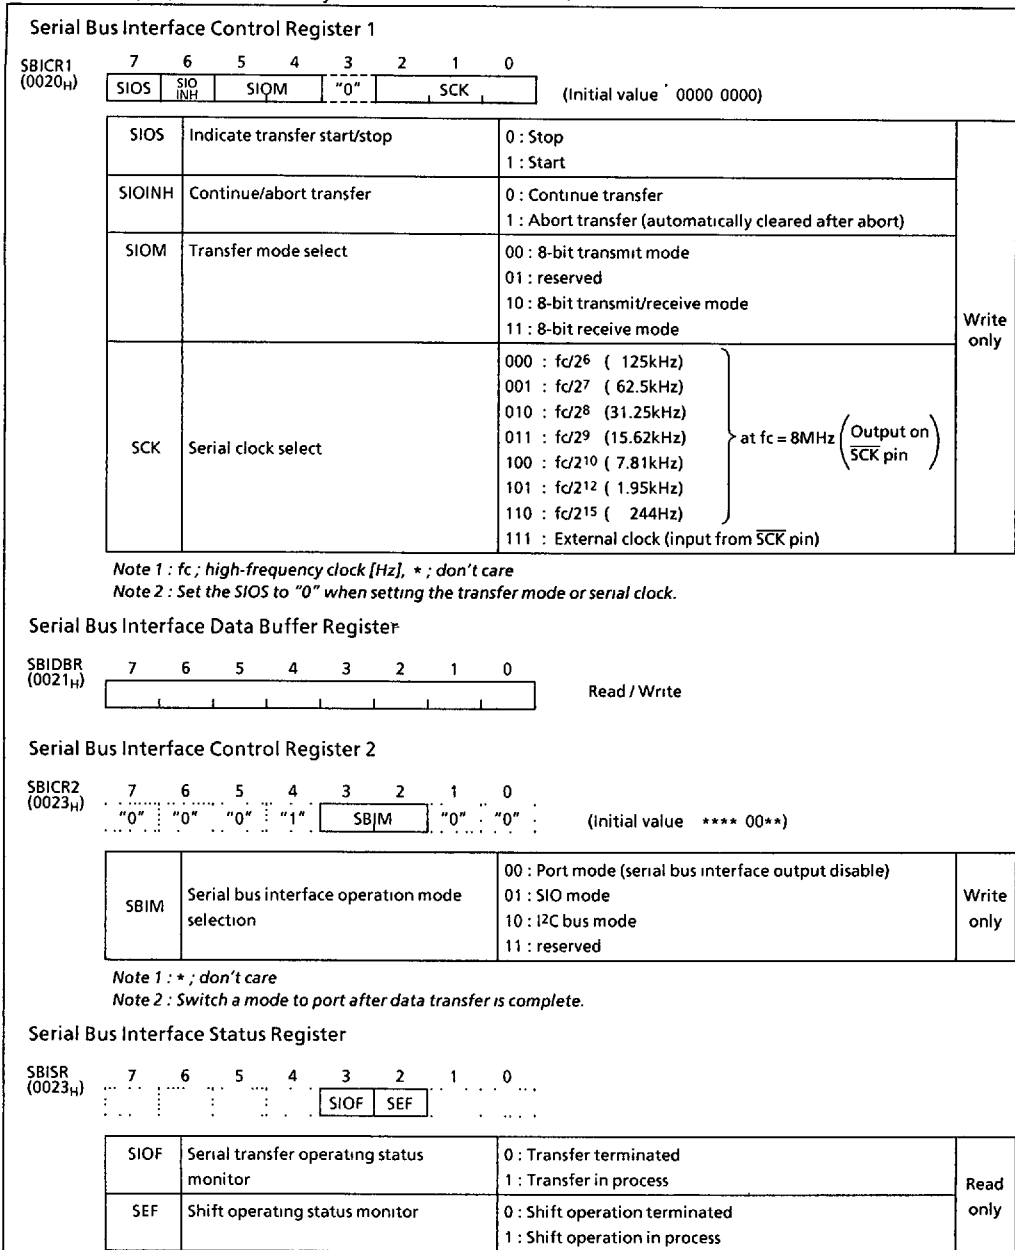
Serial Bus Interface Control Register 1

SBICR1 ($0020_H$)

| 7 | 6 | 5 | 4 | 3 | 2 | 1 | 0 |
|---|---|---|---|---|---|---|---|
| SIOS | SIO INH | SIOM | | "0" | SCK | | |

(Initial value 0000 0000)

| | | | |
|---|---|---|---|
| SIOS | Indicate transfer start/stop | 0 : Stop<br>1 : Start | Write only |
| SIOINH | Continue/abort transfer | 0 : Continue transfer<br>1 : Abort transfer (automatically cleared after abort) | |
| SIOM | Transfer mode select | 00 : 8-bit transmit mode<br>01 : reserved<br>10 : 8-bit transmit/receive mode<br>11 : 8-bit receive mode | |
| SCK | Serial clock select | 000 : fc/$2^6$ ( 125kHz)<br>001 : fc/$2^7$ ( 62.5kHz)<br>010 : fc/$2^8$ (31.25kHz)<br>011 : fc/$2^9$ (15.62kHz)<br>100 : fc/$2^{10}$ ( 7.81kHz)<br>101 : fc/$2^{12}$ ( 1.95kHz)<br>110 : fc/$2^{15}$ ( 244Hz) at fc = 8MHz (Output on $\overline{SCK}$ pin)<br>111 : External clock (input from $\overline{SCK}$ pin) | |

Note 1 : fc ; high-frequency clock [Hz], * ; don't care
Note 2 : Set the SIOS to "0" when setting the transfer mode or serial clock.

Serial Bus Interface Data Buffer Register

SBIDBR ($0021_H$)

| 7 | 6 | 5 | 4 | 3 | 2 | 1 | 0 |
|---|---|---|---|---|---|---|---|
| | | | | | | | |

Read / Write

Serial Bus Interface Control Register 2

SBICR2 ($0023_H$)

| 7 | 6 | 5 | 4 | 3 | 2 | 1 | 0 |
|---|---|---|---|---|---|---|---|
| "0" | "0" | "0" | "1" | SBIM | | "0" | "0" |

(Initial value **** 00**)

| | | | |
|---|---|---|---|
| SBIM | Serial bus interface operation mode selection | 00 : Port mode (serial bus interface output disable)<br>01 : SIO mode<br>10 : I$^2$C bus mode<br>11 : reserved | Write only |

Note 1 : * ; don't care
Note 2 : Switch a mode to port after data transfer is complete.

Serial Bus Interface Status Register

SBISR ($0023_H$)

| 7 | 6 | 5 | 4 | 3 | 2 | 1 | 0 |
|---|---|---|---|---|---|---|---|
| | | | | SIOF | SEF | | |

| | | | |
|---|---|---|---|
| SIOF | Serial transfer operating status monitor | 0 : Transfer terminated<br>1 : Transfer in process | Read only |
| SEF | Shift operating status monitor | 0 : Shift operation terminated<br>1 : Shift operation in process | |